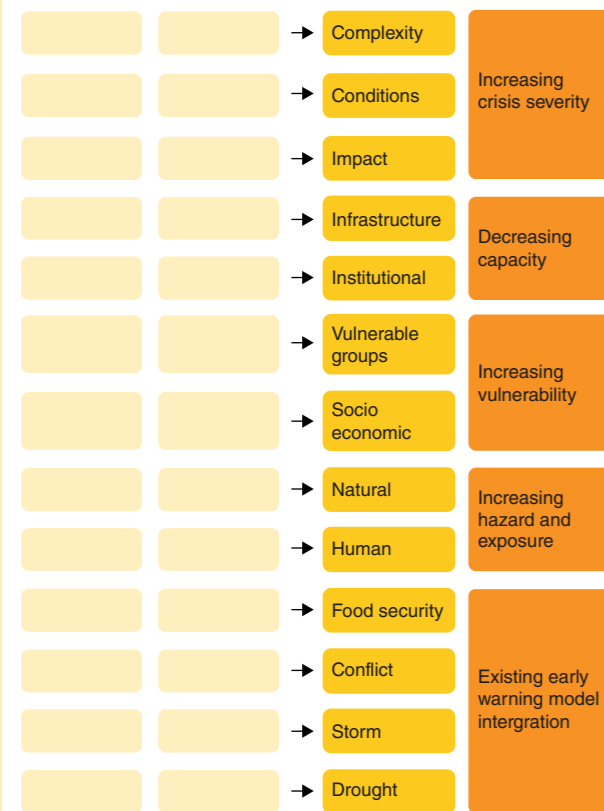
Complexity
Conditions
Impact

Increasing crisis severity

Infrastructure
Institutional

Decreasing capacity

Vulnerable groups
Socio economic

Increasing vulnerability

Natural
Human

Increasing hazard and exposure

Food security
Conflict
Storm
Drought

Existing early warning model intergration